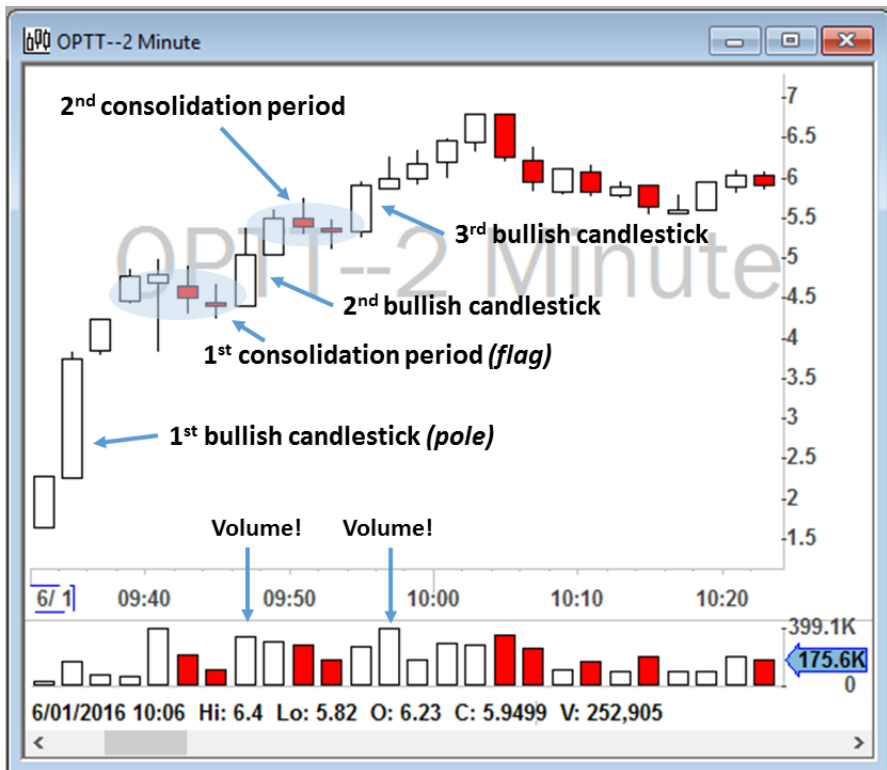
OPTT--2 Minute

OPTT--2 Minute

2$^{nd}$ consolidation period

3$^{rd}$ bullish candlestick

2$^{nd}$ bullish candlestick

1$^{st}$ consolidation period *(flag)*

1$^{st}$ bullish candlestick *(pole)*

7
6.5
6
5.5
5
4.5
4
3.5
3
2.5
2
1.5

Volume!

Volume!

6/ 1
09:40
09:50
10:00
10:10
10:20

399.1K
175.6K
0

6/01/2016 10:06 Hi: 6.4 Lo: 5.82 O: 6.23 C: 5.9499 V: 252,905